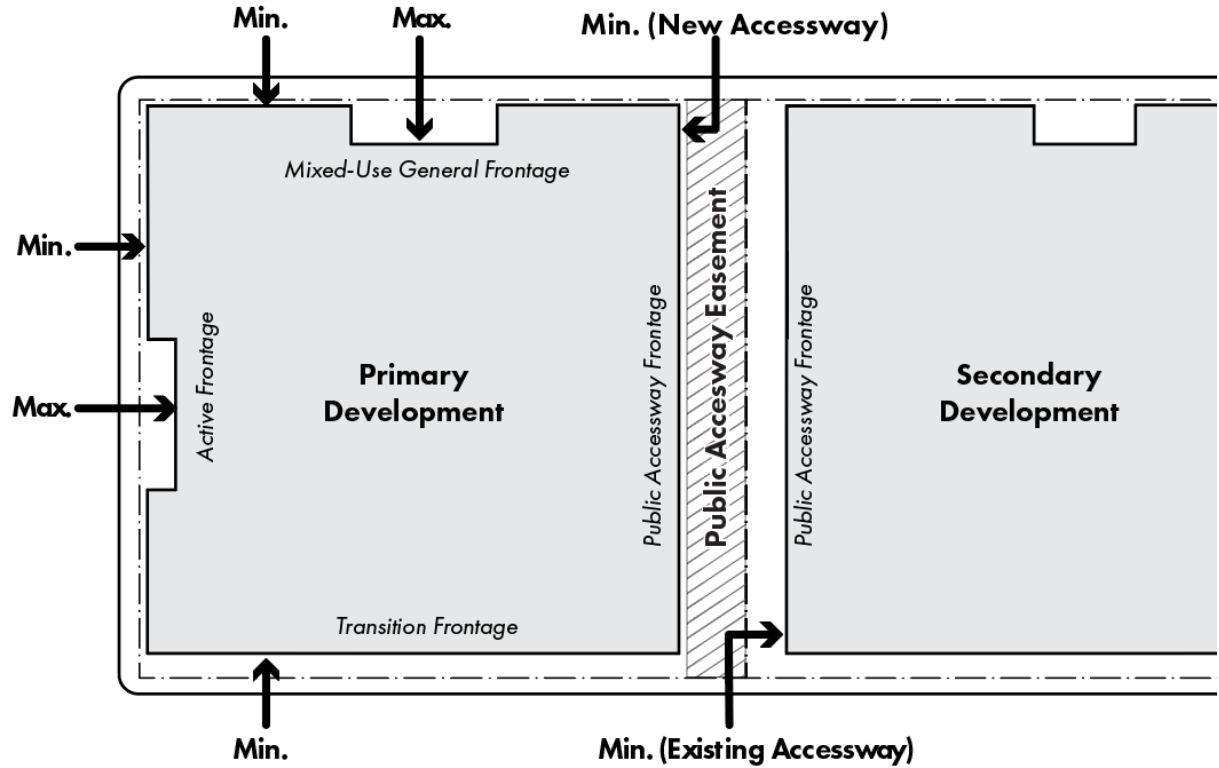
Min.
Max.
Min. (New Accessway)

Mixed-Use General Frontage

Min.

Max.

Active Frontage

Primary Development

Public Accessway Frontage

Public Accessway Easement

Public Accessway Frontage

Secondary Development

Transition Frontage

Min.

Min. (Existing Accessway)